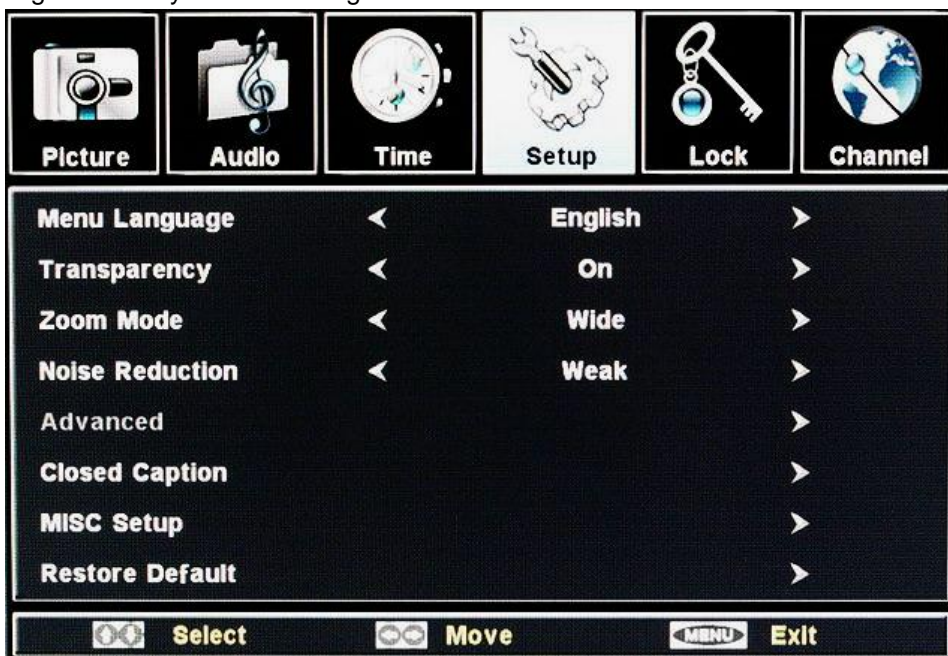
Picture Audio Time Setup Lock Channel

| | | | |
|---|---|---|---|
| Menu Language | < | English | > |
| Transparency | < | On | > |
| Zoom Mode | < | Wide | > |
| Noise Reduction | < | Weak | > |
| Advanced | | | > |
| Closed Caption | | | > |
| MISC Setup | | | > |
| Restore Default | | | > |

Select Move MENU Exit